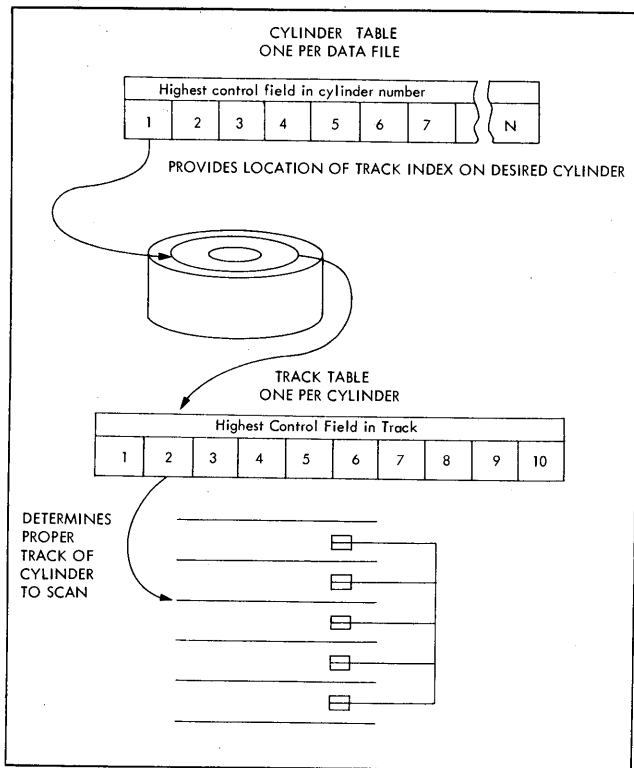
CYLINDER TABLE
ONE PER DATA FILE

| Highest control field in cylinder number | | | | | | | | |
|---|---|---|---|---|---|---|---|---|
| 1 | 2 | 3 | 4 | 5 | 6 | 7 | | N |

PROVIDES LOCATION OF TRACK INDEX ON DESIRED CYLINDER

TRACK TABLE
ONE PER CYLINDER

| Highest Control Field in Track | | | | | | | | | |
|---|---|---|---|---|---|---|---|---|---|
| 1 | 2 | 3 | 4 | 5 | 6 | 7 | 8 | 9 | 10 |

DETERMINES PROPER TRACK OF CYLINDER TO SCAN